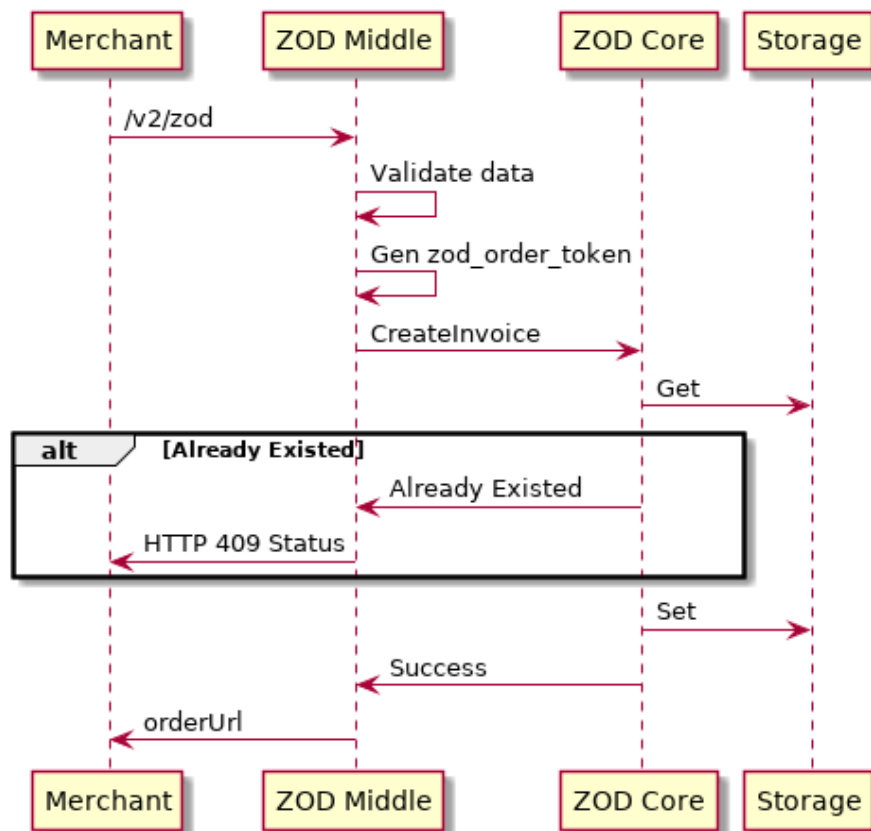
Merchant
ZOD Middle
ZOD Core
Storage

/v2/zod
Validate data
Gen zod_order_token
CreateInvoice
Get

alt [Already Existed]
Already Existed
HTTP 409 Status

Set
Success
orderUrl

Merchant
ZOD Middle
ZOD Core
Storage